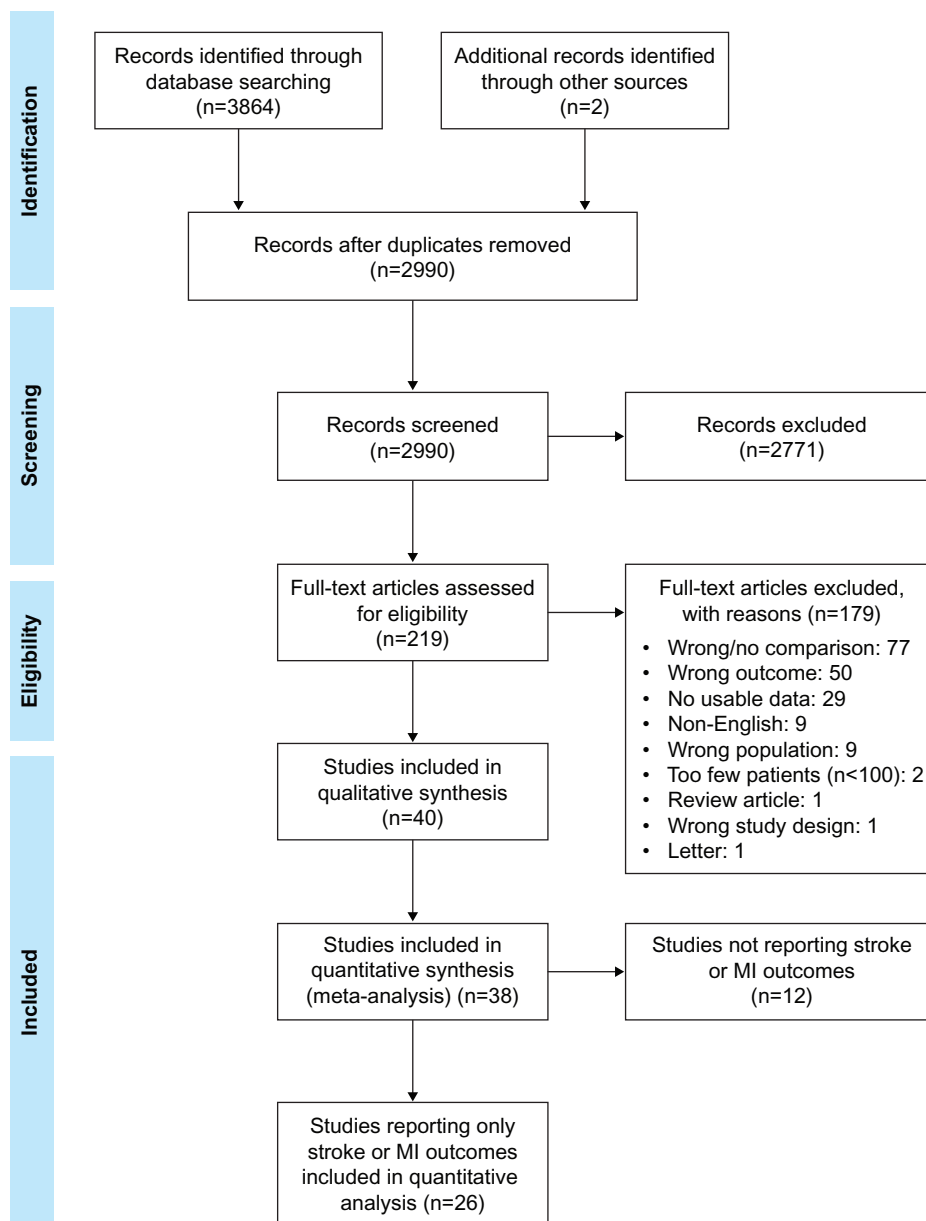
Identification

Records identified through database searching (n=3864)

Additional records identified through other sources (n=2)

Records after duplicates removed (n=2990)

Screening

Records screened (n=2990)

Records excluded (n=2771)

Eligibility

Full-text articles assessed for eligibility (n=219)

Full-text articles excluded, with reasons (n=179)
• Wrong/no comparison: 77
• Wrong outcome: 50
• No usable data: 29
• Non-English: 9
• Wrong population: 9
• Too few patients (n<100): 2
• Review article: 1
• Wrong study design: 1
• Letter: 1

Included

Studies included in qualitative synthesis (n=40)

Studies included in quantitative synthesis (meta-analysis) (n=38)

Studies not reporting stroke or MI outcomes (n=12)

Studies reporting only stroke or MI outcomes included in quantitative analysis (n=26)